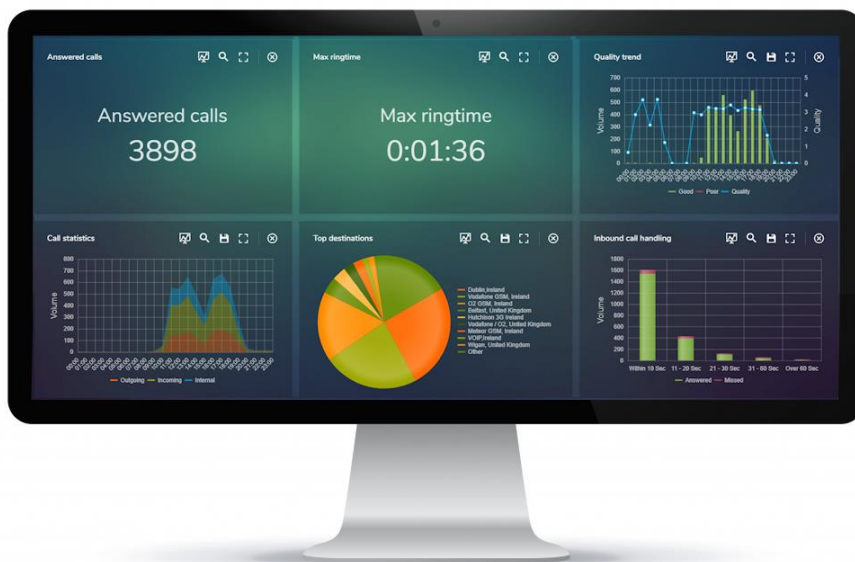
Answered calls

Answered calls
3898

Max ringtime

Max ringtime
0:01:36

Quality trend

700
600
500
400
300
200
100
0

5
4
3
2
1
0

Volume

Quality

Good Poor Quality

Call statistics

800
700
600
500
400
300
200
100
0

Volume

Outgoing Incoming Internal

Top destinations

Dublin,Ireland
Vodafone GSM, Ireland
O2 GSM, Ireland
Belfast, United Kingdom
Hutchison 3G Ireland
Vodafone / O2, United Kingdom
Meteor GSM, Ireland
VOIP,Ireland
Wigan, United Kingdom
Other

Inbound call handling

1800
1600
1400
1200
1000
800
600
400
200
0

Volume

Within 10 Sec
11 - 20 Sec
21 - 30 Sec
31 - 60 Sec
Over 60 Sec

Answered Missed